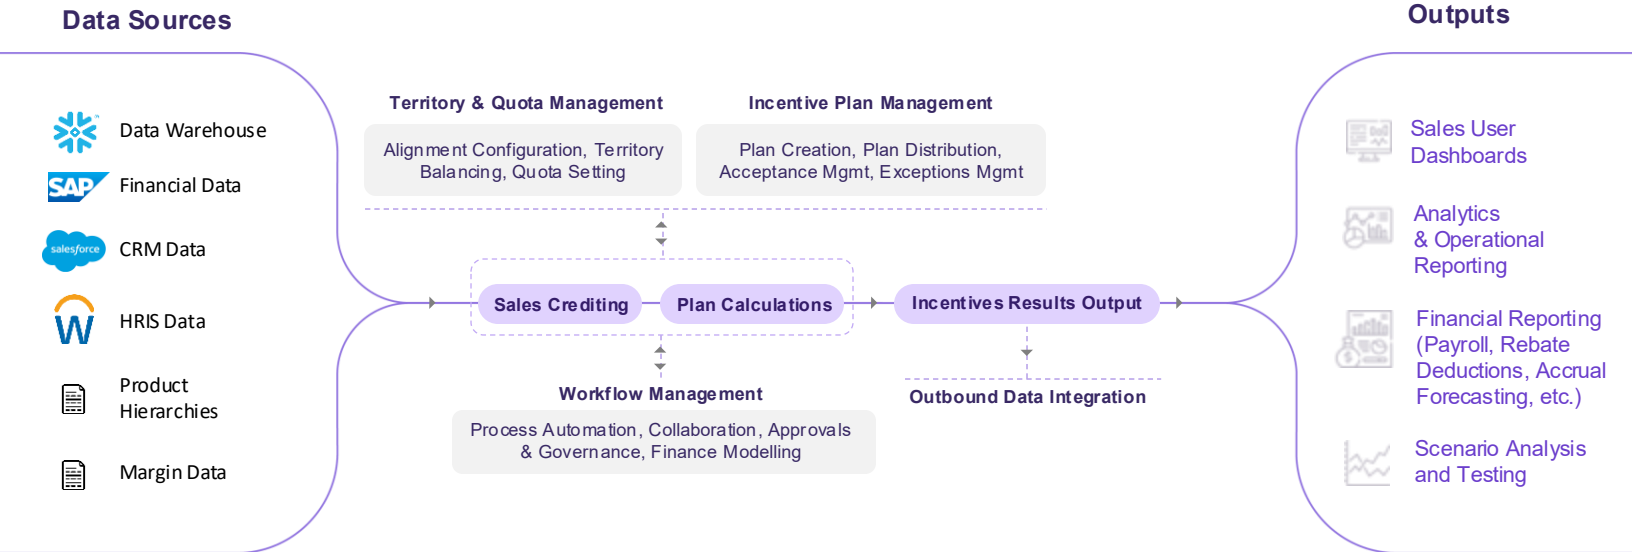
Data Sources

Outputs

Data Warehouse

SAP Financial Data

salesforce CRM Data

HRIS Data

Product Hierarchies

Margin Data

Territory & Quota Management

Alignment Configuration, Territory Balancing, Quota Setting

Incentive Plan Management

Plan Creation, Plan Distribution, Acceptance Mgmt, Exceptions Mgmt

Sales Crediting

Plan Calculations

Incentives Results Output

Workflow Management

Process Automation, Collaboration, Approvals & Governance, Finance Modelling

Outbound Data Integration

Sales User Dashboards

Analytics & Operational Reporting

Financial Reporting (Payroll, Rebate Deductions, Accrual Forecasting, etc.)

Scenario Analysis and Testing